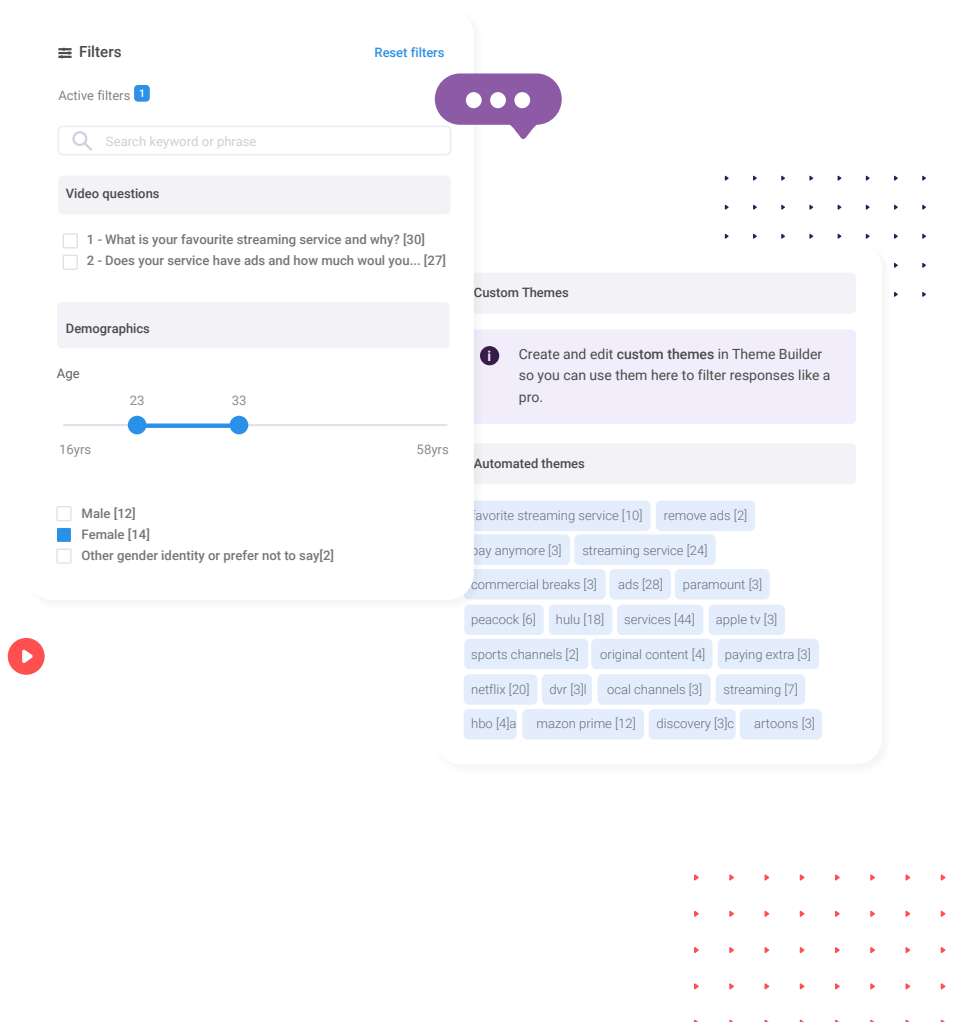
Filters

Reset filters

Active filters 1

Search keyword or phrase

Video questions

1 - What is your favourite streaming service and why? [30]

2 - Does your service have ads and how much woul you... [27]

Demographics

Age

23

33

16yrs

58yrs

Male [12]

Female [14]

Other gender identity or prefer not to say[2]

Custom Themes

Create and edit **custom themes** in Theme Builder so you can use them here to filter responses like a pro.

Automated themes

favorite streaming service [10]

remove ads [2]

pay anymore [3]

streaming service [24]

commercial breaks [3]

ads [28]

paramount [3]

peacock [6]

hulu [18]

services [44]

apple tv [3]

sports channels [2]

original content [4]

paying extra [3]

netflix [20]

dvr [3]l

ocal channels [3]

streaming [7]

hbo [4]a

mazon prime [12]

discovery [3]c

artoons [3]